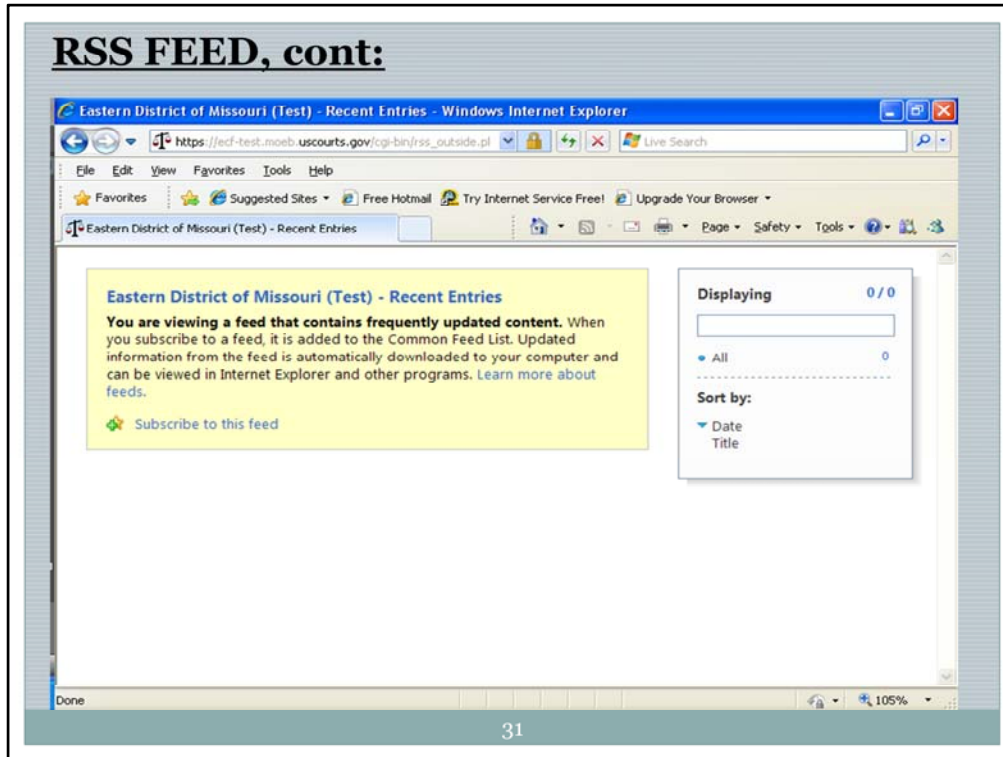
RSS FEED, cont:

Eastern District of Missouri (Test) - Recent Entries - Windows Internet Explorer

https://ecf-test.moeb.uscourts.gov/cgi-bin/rss_outside.pl

Live Search

File Edit View Favorites Tools Help

Favorites Suggested Sites Free Hotmail Try Internet Service Free! Upgrade Your Browser

Eastern District of Missouri (Test) - Recent Entries

Page Safety Tools

Eastern District of Missouri (Test) - Recent Entries

**You are viewing a feed that contains frequently updated content.** When you subscribe to a feed, it is added to the Common Feed List. Updated information from the feed is automatically downloaded to your computer and can be viewed in Internet Explorer and other programs. Learn more about feeds.

Subscribe to this feed

Displaying 0 / 0

All 0

Sort by:

Date

Title

Done

105%

31